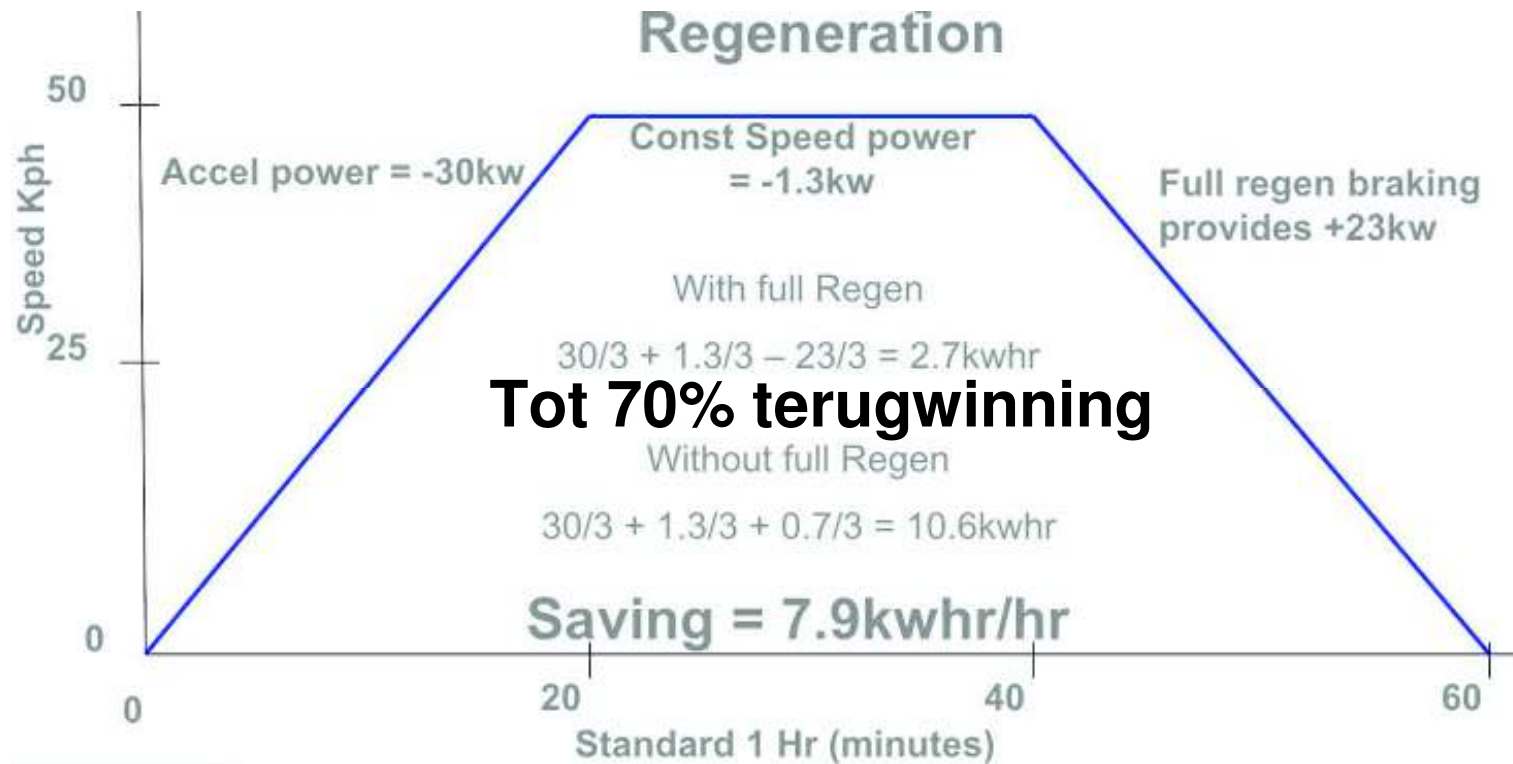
Regeneration

50

Speed Kph

25

0

Accel power = -30kw

Const Speed power = -1.3kw

Full regen braking provides +23kw

With full Regen

30/3 + 1.3/3 – 23/3 = 2.7kwhr

Tot 70% terugwinning

Without full Regen

30/3 + 1.3/3 + 0.7/3 = 10.6kwhr

Saving = 7.9kwhr/hr

0

20

40

60

Standard 1 Hr (minutes)